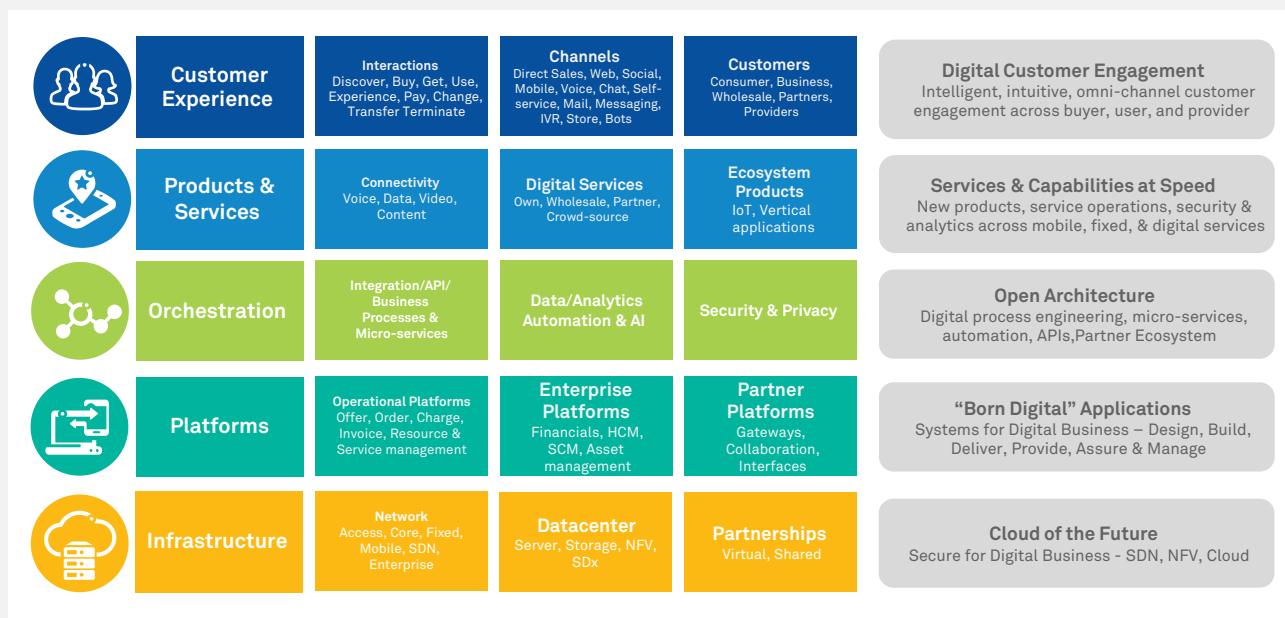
Customer Experience

Interactions
Discover, Buy, Get, Use, Experience, Pay, Change, Transfer Terminate

Channels
Direct Sales, Web, Social, Mobile, Voice, Chat, Self-service, Mail, Messaging, IVR, Store, Bots

Customers
Consumer, Business, Wholesale, Partners, Providers

Digital Customer Engagement
Intelligent, intuitive, omni-channel customer engagement across buyer, user, and provider

Products & Services

Connectivity
Voice, Data, Video, Content

Digital Services
Own, Wholesale, Partner, Crowd-source

Ecosystem Products
IoT, Vertical applications

Services & Capabilities at Speed
New products, service operations, security & analytics across mobile, fixed, & digital services

Orchestration

Integration/API/ Business Processes & Micro-services

Data/Analytics Automation & AI

Security & Privacy

Open Architecture
Digital process engineering, micro-services, automation, APIs,Partner Ecosystem

Platforms

Operational Platforms
Offer, Order, Charge, Invoice, Resource & Service management

Enterprise Platforms
Financials, HCM, SCM, Asset management

Partner Platforms
Gateways, Collaboration, Interfaces

“Born Digital” Applications
Systems for Digital Business – Design, Build, Deliver, Provide, Assure & Manage

Infrastructure

Network
Access, Core, Fixed, Mobile, SDN, Enterprise

Datacenter
Server, Storage, NFV, SDx

Partnerships
Virtual, Shared

Cloud of the Future
Secure for Digital Business - SDN, NFV, Cloud